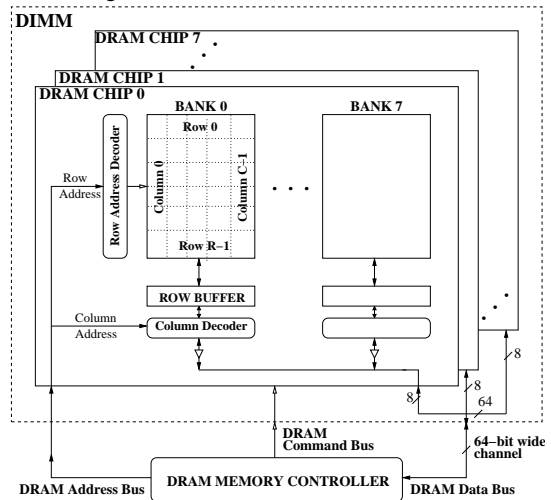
DIMM

DRAM CHIP 7

DRAM CHIP 1

DRAM CHIP 0

BANK 0

BANK 7

Row 0

Row Address Decoder

Row Address

Column 0

Column C−1

Row R−1

ROW BUFFER

Column Address

Column Decoder

8

8

8

64

DRAM Command Bus

64−bit wide channel

DRAM MEMORY CONTROLLER

DRAM Address Bus

DRAM Data Bus